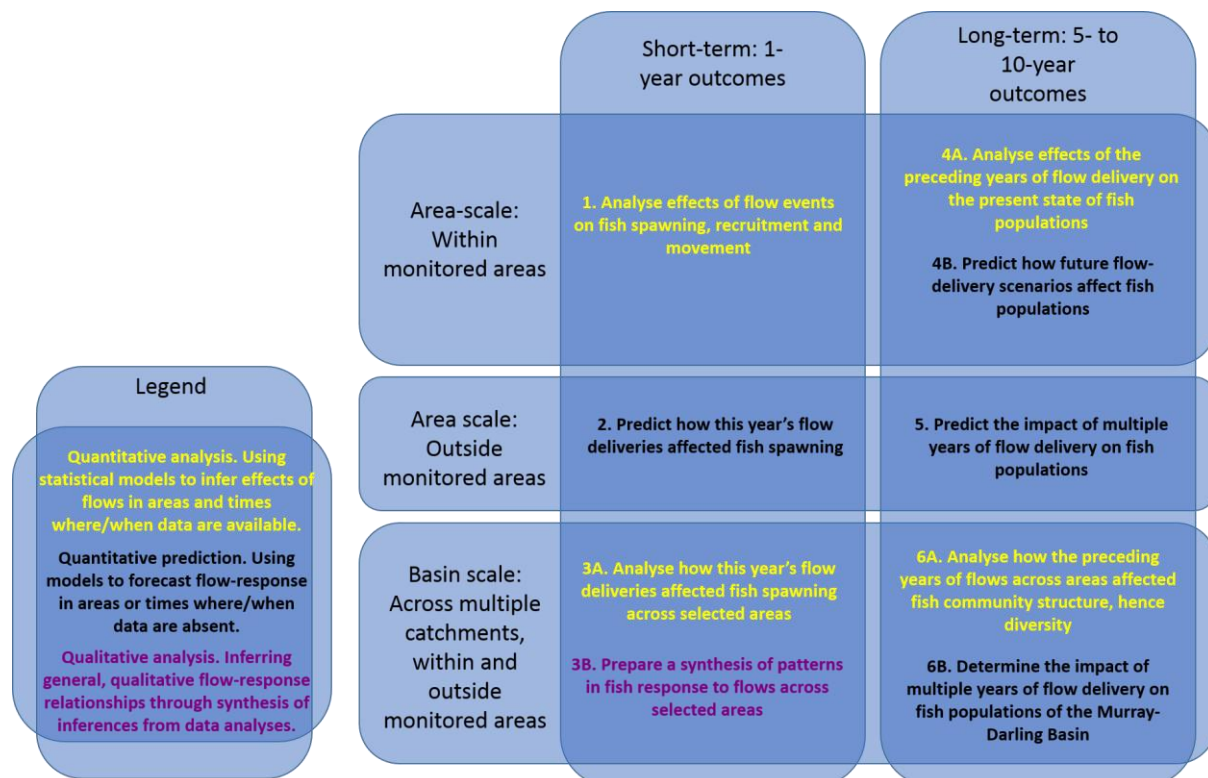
|  | Short-term: 1-year outcomes | Long-term: 5- to 10-year outcomes |
|---|---|---|
| Area-scale: Within monitored areas | 1. Analyse effects of flow events on fish spawning, recruitment and movement | 4A. Analyse effects of the preceding years of flow delivery on the present state of fish populations<br><br>4B. Predict how future flow-delivery scenarios affect fish populations |
| Area scale: Outside monitored areas | 2. Predict how this year's flow deliveries affected fish spawning | 5. Predict the impact of multiple years of flow delivery on fish populations |
| Basin scale: Across multiple catchments, within and outside monitored areas | 3A. Analyse how this year's flow deliveries affected fish spawning across selected areas<br><br>3B. Prepare a synthesis of patterns in fish response to flows across selected areas | 6A. Analyse how the preceding years of flows across areas affected fish community structure, hence diversity<br><br>6B. Determine the impact of multiple years of flow delivery on fish populations of the Murray-Darling Basin |

Legend

Quantitative analysis. Using statistical models to infer effects of flows in areas and times where/when data are available.

Quantitative prediction. Using models to forecast flow-response in areas or times where/when data are absent.

Qualitative analysis. Inferring general, qualitative flow-response relationships through synthesis of inferences from data analyses.